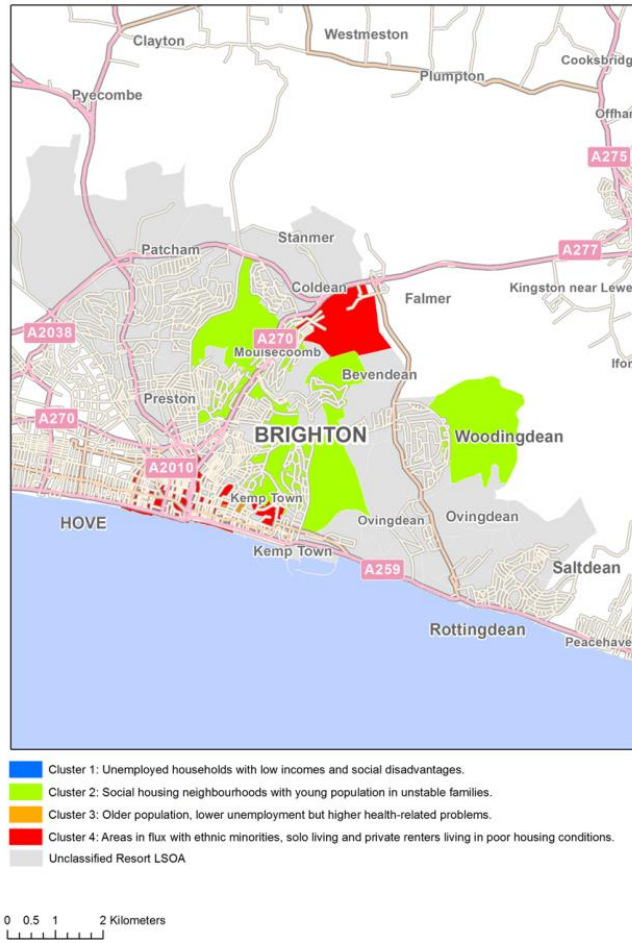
Clayton
Westmeston
Cooksbridg
Pyecombe
Plumpton
Offhan
A275
Patcham
Stanmer
A277
Coldean
Falmer
Kingston near Lewe
A2038
A270
Mouisecoomb
Ifor
Bevendean
Preston
A270
BRIGHTON
Woodingdean
A2010
HOVE
Kemp Town
Ovingdean
Ovingdean
Kemp Town
A259
Saltdean
Rottingdean
Peacehave

Cluster 1: Unemployed households with low incomes and social disadvantages.
Cluster 2: Social housing neighbourhoods with young population in unstable families.
Cluster 3: Older population, lower unemployment but higher health-related problems.
Cluster 4: Areas in flux with ethnic minorities, solo living and private renters living in poor housing conditions.
Unclassified Resort LSOA

0 0.5 1 2 Kilometers